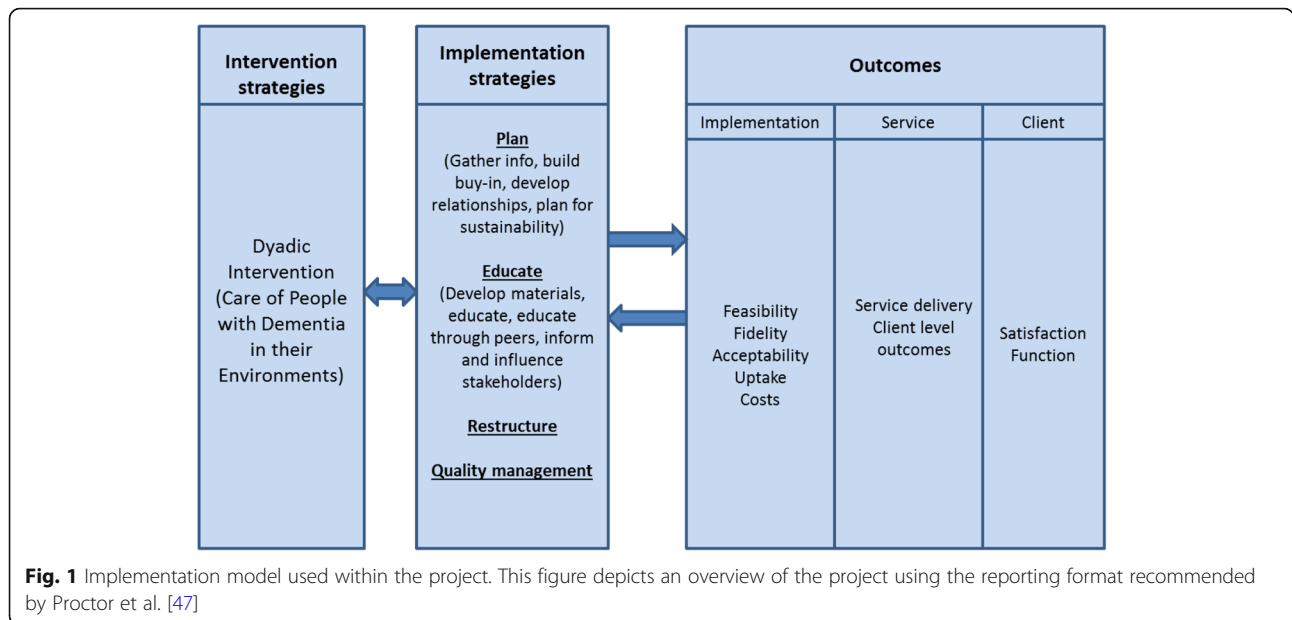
Intervention strategies

Dyadic Intervention (Care of People with Dementia in their Environments)

Implementation strategies

Plan
(Gather info, build buy-in, develop relationships, plan for sustainability)

Educate
(Develop materials, educate, educate through peers, inform and influence stakeholders)

Restructure

Quality management

Outcomes

| Implementation | Service | Client |
|---|---|---|
| Feasibility Fidelity Acceptability Uptake Costs | Service delivery Client level outcomes | Satisfaction Function |

**Fig. 1** Implementation model used within the project. This figure depicts an overview of the project using the reporting format recommended by Proctor et al. [47]